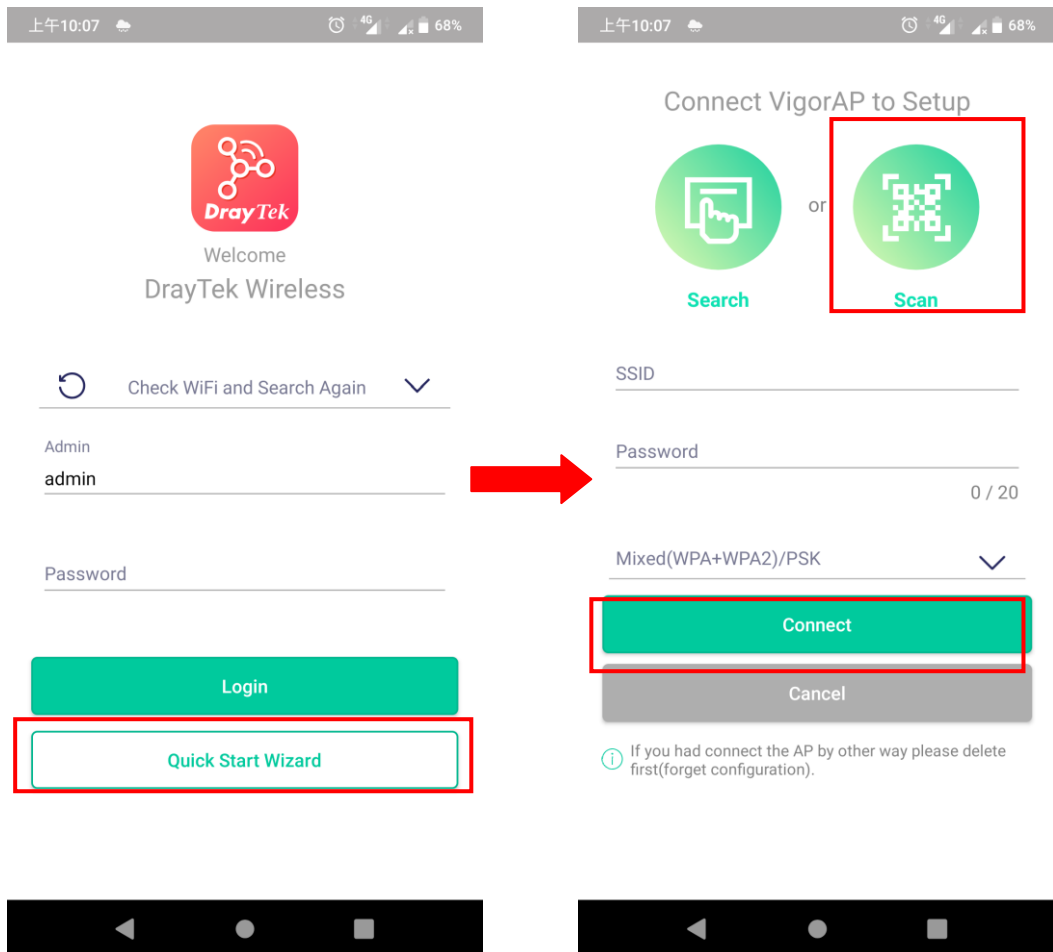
上午10:07 4G 68%

DrayTek

Welcome

DrayTek Wireless

Check WiFi and Search Again

Admin

admin

Password

Login

Quick Start Wizard

上午10:07 4G 68%

Connect VigorAP to Setup

or

Search

Scan

SSID

Password

0 / 20

Mixed(WPA+WPA2)/PSK

Connect

Cancel

If you had connect the AP by other way please delete first(forget configuration).